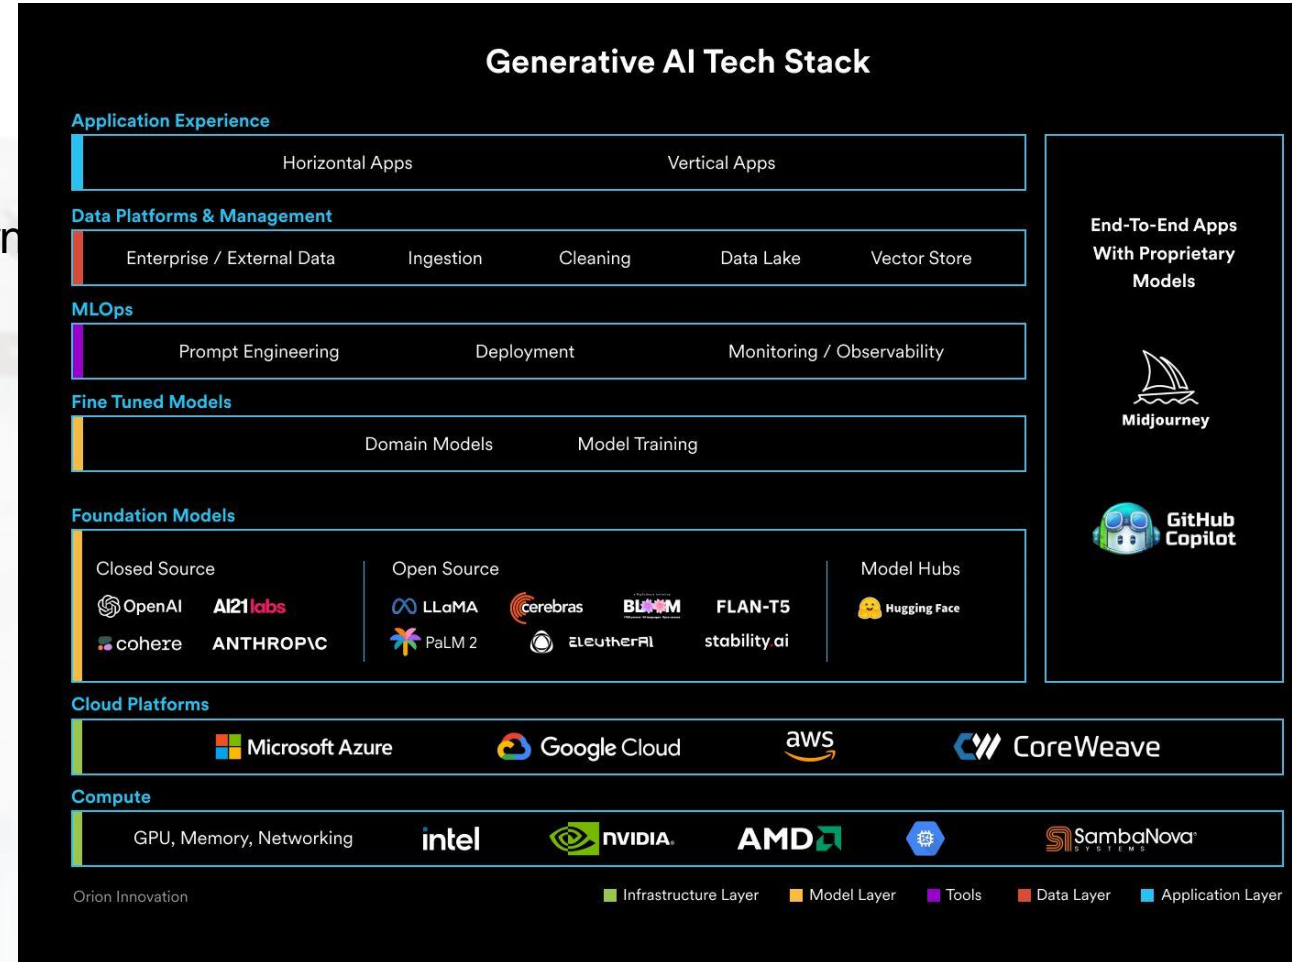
Generative AI Tech Stack

Application Experience

Horizontal Apps Vertical Apps

Data Platforms & Management

Enterprise / External Data Ingestion Cleaning Data Lake Vector Store

MLOps

Prompt Engineering Deployment Monitoring / Observability

Fine Tuned Models

Domain Models Model Training

Foundation Models

Closed Source
OpenAI AI21labs
cohere ANTHROP\C

Open Source
LLaMA cerebras BLOOM FLAN-T5
PaLM 2 EleutherAI stability.ai

Model Hubs
Hugging Face

End-To-End Apps With Proprietary Models

Midjourney

GitHub Copilot

Cloud Platforms

Microsoft Azure Google Cloud aws CoreWeave

Compute

GPU, Memory, Networking intel NVIDIA. AMD SambaNova SYSTEMS

Orion Innovation

Infrastructure Layer Model Layer Tools Data Layer Application Layer